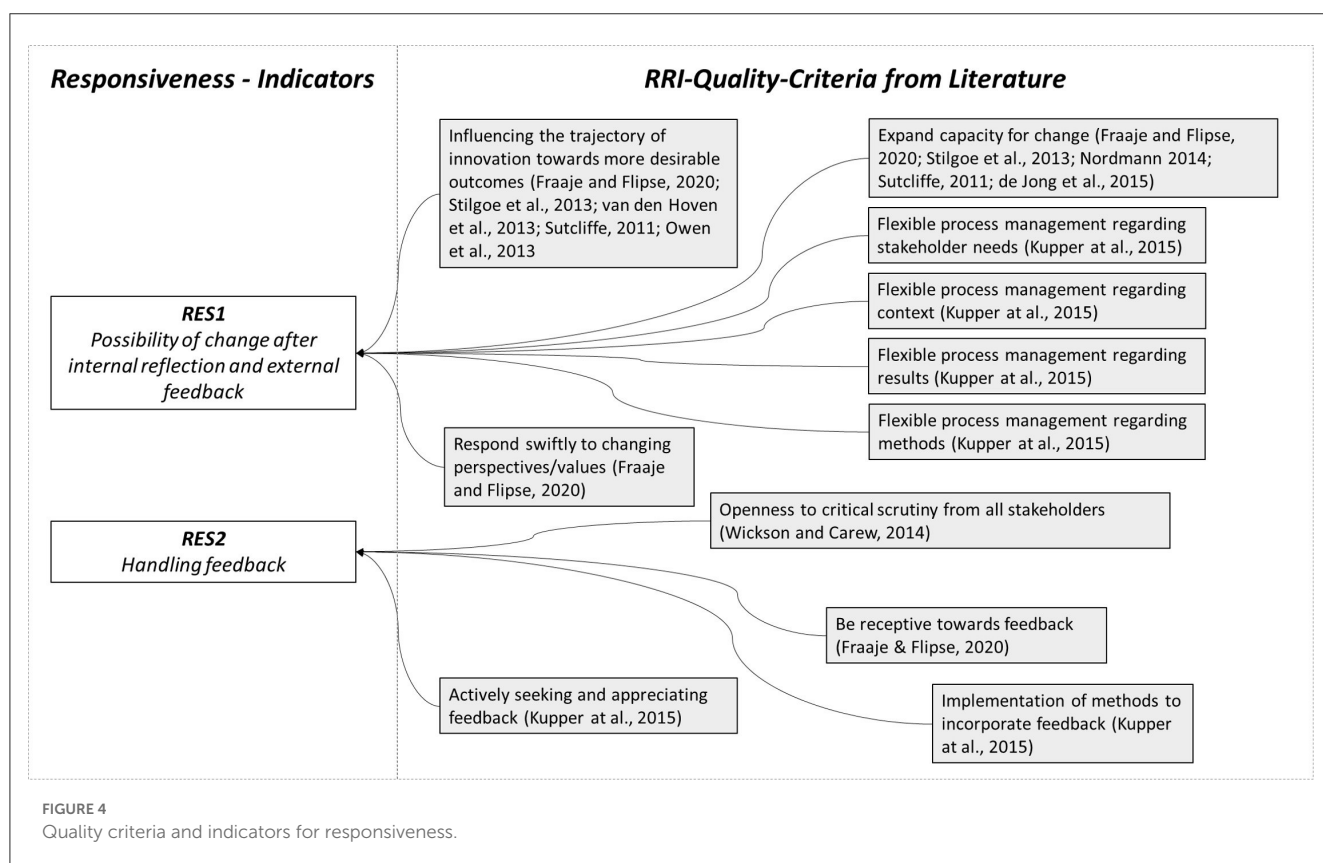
Responsiveness - Indicators

RRI-Quality-Criteria from Literature

Influencing the trajectory of innovation towards more desirable outcomes (Fraaje and Flipse, 2020; Stilgoe et al., 2013; van den Hoven et al., 2013; Sutcliffe, 2011; Owen et al., 2013

Expand capacity for change (Fraaje and Flipse, 2020; Stilgoe et al., 2013; Nordmann 2014; Sutcliffe, 2011; de Jong et al., 2015)

Flexible process management regarding stakeholder needs (Kupper at al., 2015)

RES1
Possibility of change after internal reflection and external feedback

Flexible process management regarding context (Kupper at al., 2015)

Flexible process management regarding results (Kupper at al., 2015)

Flexible process management regarding methods (Kupper at al., 2015)

Respond swiftly to changing perspectives/values (Fraaje and Flipse, 2020)

Openness to critical scrutiny from all stakeholders (Wickson and Carew, 2014)

RES2
Handling feedback

Be receptive towards feedback (Fraaje & Flipse, 2020)

Actively seeking and appreciating feedback (Kupper at al., 2015)

Implementation of methods to incorporate feedback (Kupper at al., 2015)

FIGURE 4
Quality criteria and indicators for responsiveness.